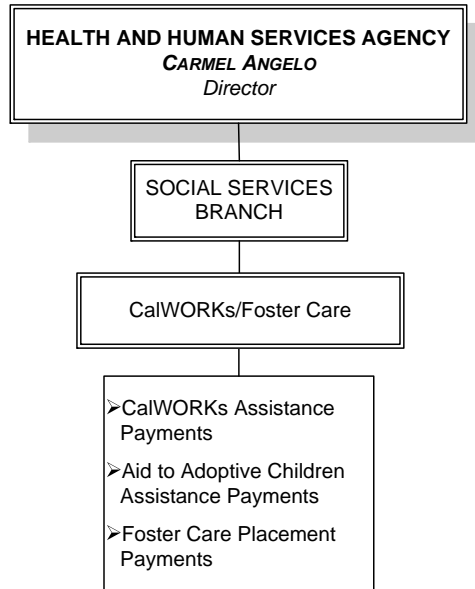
HEALTH AND HUMAN SERVICES AGENCY
CARMEL ANGELO
Director

SOCIAL SERVICES BRANCH

CalWORKs/Foster Care

➢CalWORKs Assistance Payments
➢Aid to Adoptive Children Assistance Payments
➢Foster Care Placement Payments